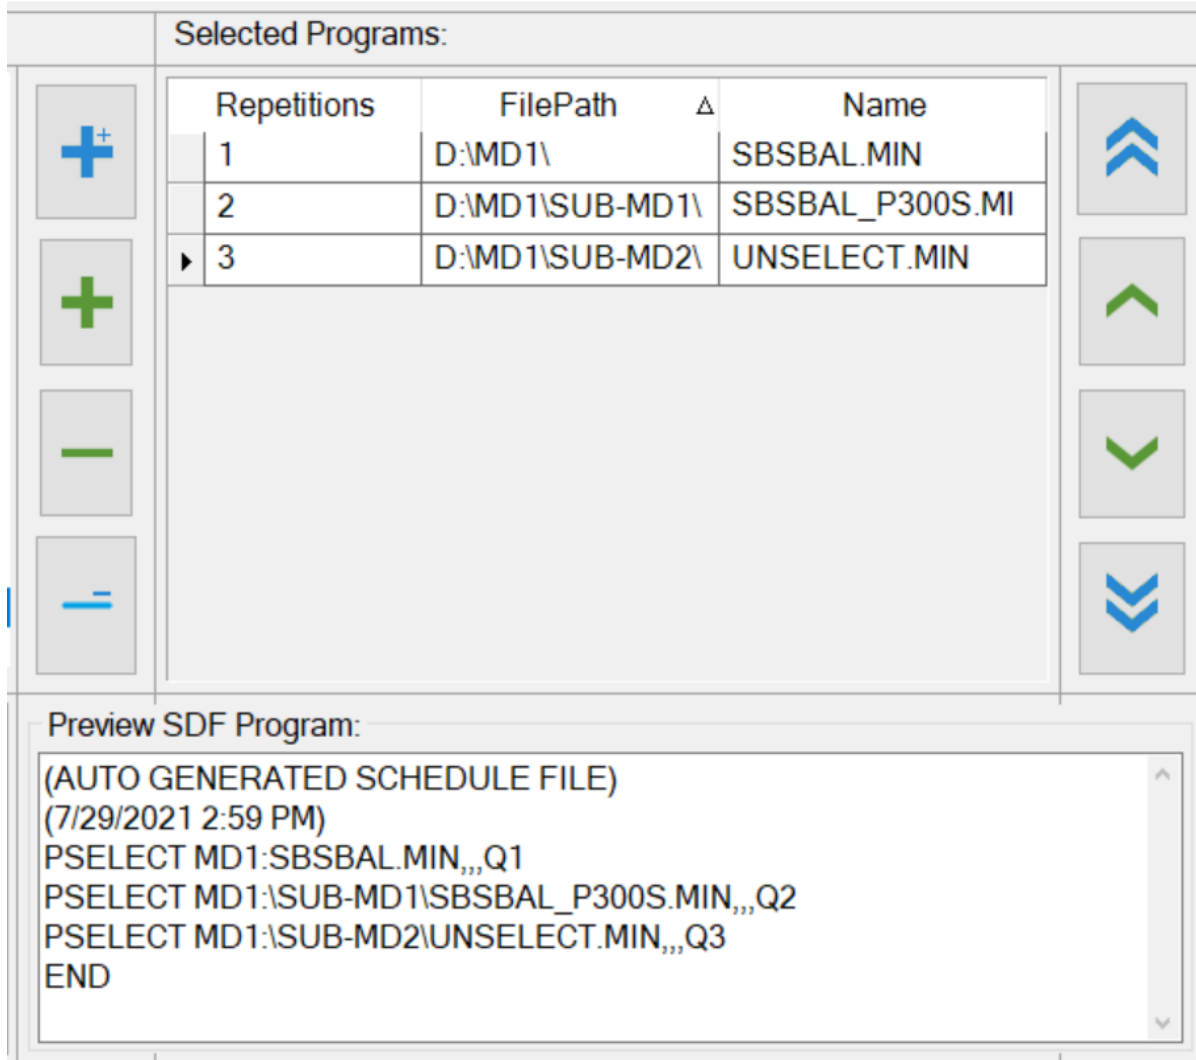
Selected Programs:

| Repetitions | FilePath | Name |
|---|---|---|
| 1 | D:\MD1\ | SBSBAL.MIN |
| 2 | D:\MD1\SUB-MD1\ | SBSBAL_P300S.MI |
| 3 | D:\MD1\SUB-MD2\ | UNSELECT.MIN |

Preview SDF Program:

(AUTO GENERATED SCHEDULE FILE)
(7/29/2021 2:59 PM)
PSELECT MD1:SBSBAL.MIN,,,Q1
PSELECT MD1:\SUB-MD1\SBSBAL_P300S.MIN,,,Q2
PSELECT MD1:\SUB-MD2\UNSELECT.MIN,,,Q3
END